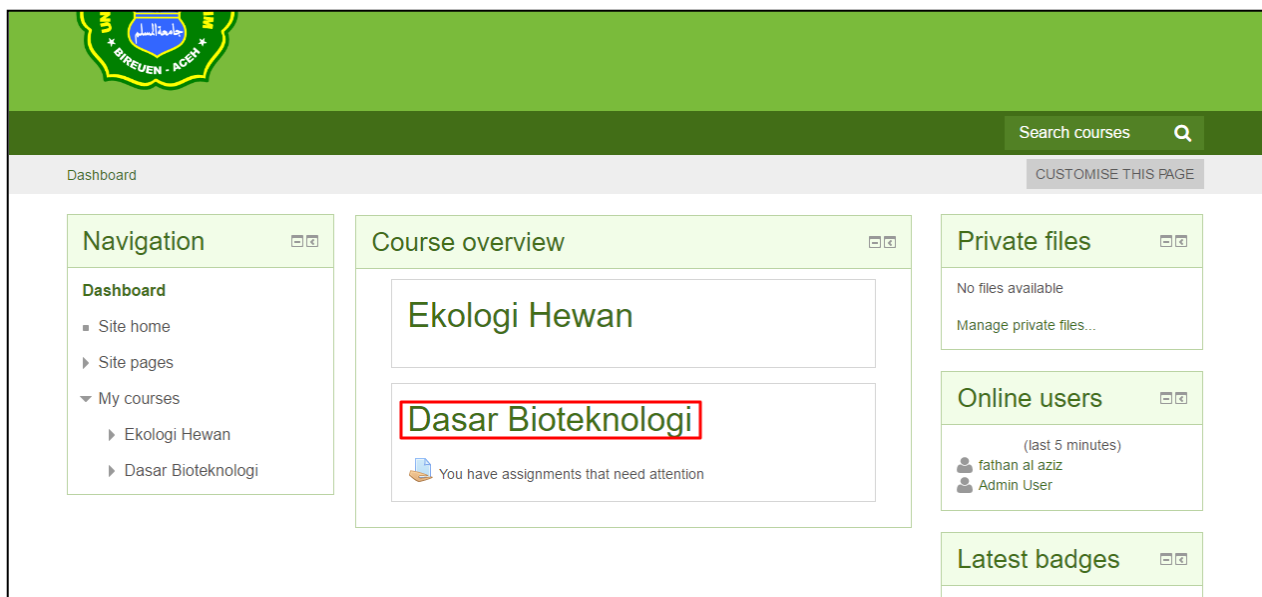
جامعة السلم
BIREUEN - ACEH

Search courses

Dashboard

CUSTOMISE THIS PAGE

Navigation

Dashboard
Site home
Site pages
My courses
Ekologi Hewan
Dasar Bioteknologi

Course overview

Ekologi Hewan

Dasar Bioteknologi

You have assignments that need attention

Private files

No files available

Manage private files...

Online users

(last 5 minutes)
fathan al aziz
Admin User

Latest badges